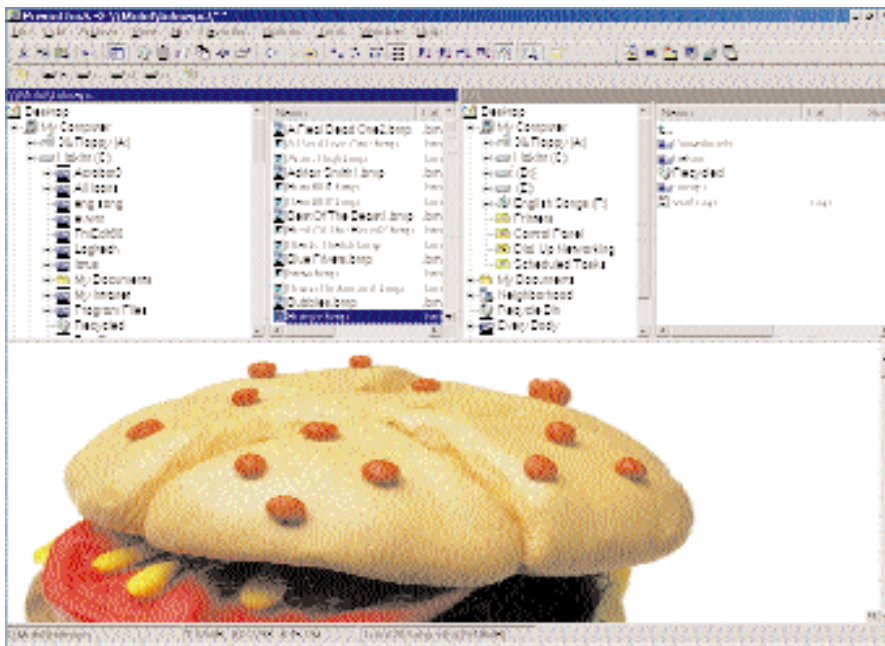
Desktop
My Computer
3½ Floppy (A:)
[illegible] (C:)
Acrobat3
All Icons
eng song
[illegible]
TheDabB
Logitech
Imus
My Documents
My Internet
Program Files
Recycled

Name
A Fast Dead One2.bmp
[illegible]
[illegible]
Adrian Smith1.bmp
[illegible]
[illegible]
Dawn Of The Dead1.bmp
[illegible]
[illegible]
BlueTilets.bmp
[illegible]
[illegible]
Bubbles.bmp
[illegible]

Desktop
My Computer
3½ Floppy (A:)
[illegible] (C:)
(D:)
(E:)
English Songs (F:)
Printers
Control Panel
Dial Up Networking
Scheduled Tasks
My Documents
Neighborhood
Recycle Bin
Dirty Body

Name
Recycled